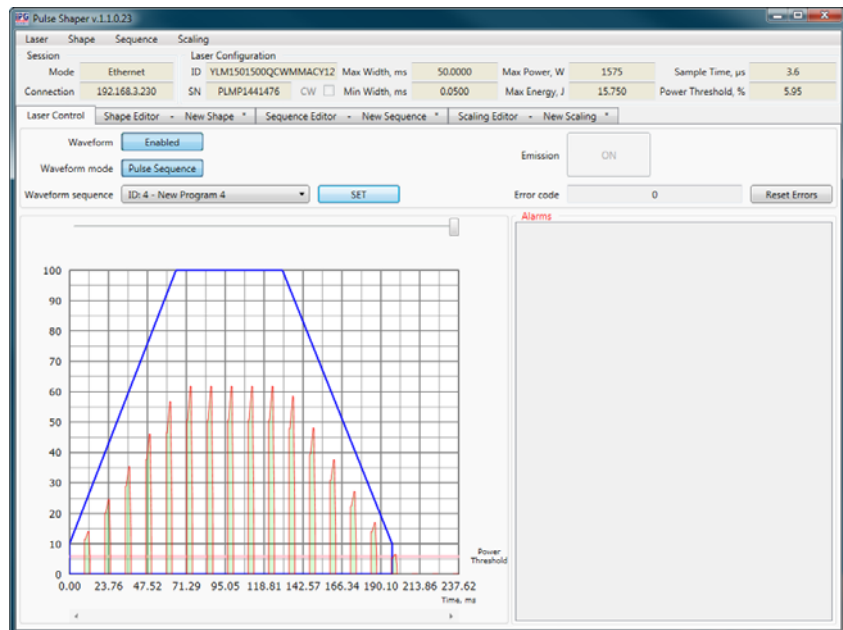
IPG Pulse Shaper v.1.1.0.23

Laser Shape Sequence Scaling

Session
Mode Ethernet
Connection 192.168.3.230

Laser Configuration
ID YLM1501500QCWMMACY12 Max Width, ms 50.0000 Max Power, W 1575 Sample Time, μs 3.6
SN PLMP1441476 CW Min Width, ms 0.0500 Max Energy, J 15.750 Power Threshold, % 5.95

Laser Control | Shape Editor - New Shape * | Sequence Editor - New Sequence * | Scaling Editor - New Scaling *

Waveform Enabled
Waveform mode Pulse Sequence
Waveform sequence ID: 4 - New Program 4 SET

Emission ON
Error code 0 Reset Errors

Alarms

100
90
80
70
60
50
40
30
20
10
0
0.00 23.76 47.52 71.29 95.05 118.81 142.57 166.34 190.10 213.86 237.62
Time, ms
Power Threshold